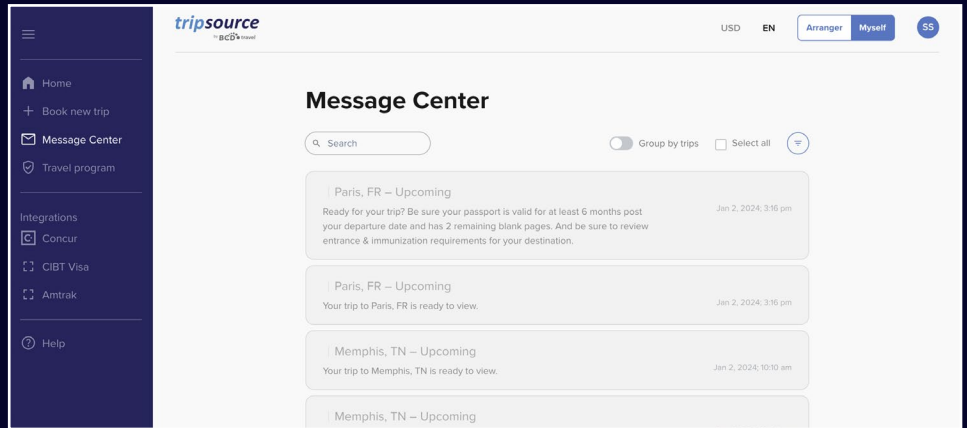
Home
Book new trip
Message Center
Travel program

Integrations
Concur
CIBT Visa
Amtrak

Help

tripsource
by BCD travel

USD EN Arranger Myself SS

Message Center

Search

Group by trips Select all

Paris, FR – Upcoming
Ready for your trip? Be sure your passport is valid for at least 6 months post your departure date and has 2 remaining blank pages. And be sure to review entrance & immunization requirements for your destination.
Jan 2, 2024; 3:16 pm

Paris, FR – Upcoming
Your trip to Paris, FR is ready to view.
Jan 2, 2024; 3:16 pm

Memphis, TN – Upcoming
Your trip to Memphis, TN is ready to view.
Jan 2, 2024; 10:10 am

Memphis, TN – Upcoming